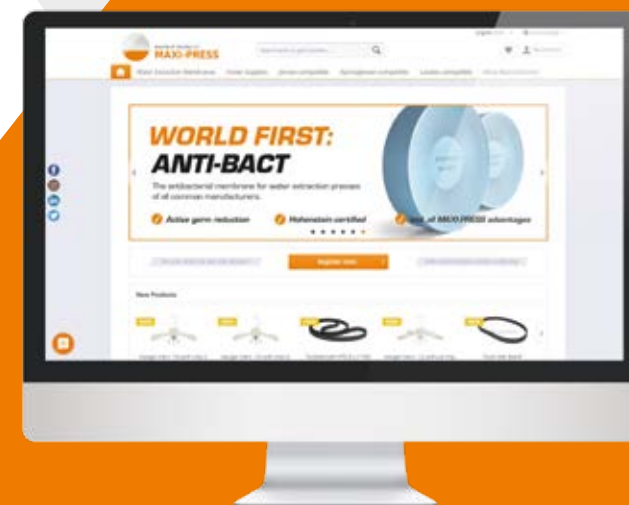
MAXI-PRESS

WORLD FIRST:
ANTI-BACT

The antibacterial membrane for water extraction presses of all common manufacturers.

Active germ reduction

Hohenstein certified

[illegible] all MAXI-PRESS advantages

Register now

New Products